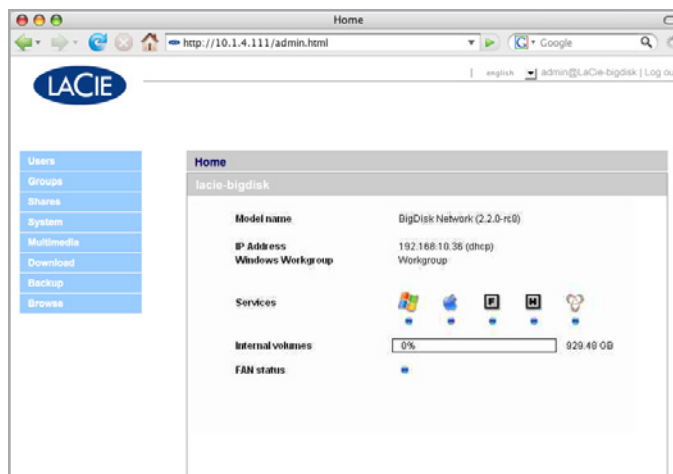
Home

http://10.1.4.111/admin.html

Google

LACIE

english | admin@LaCie-bigdisk | Log ou

Users
Groups
Shares
System
Multimedia
Download
Backup
Browse

Home

lacie-bigdisk

Model name BigDisk Network (2.2.0-rc0)

IP Address 192.168.10.36 (dhcp)
Windows Workgroup Workgroup

Services

F H

Internal volumes 0% 929.48 GB

FAN status